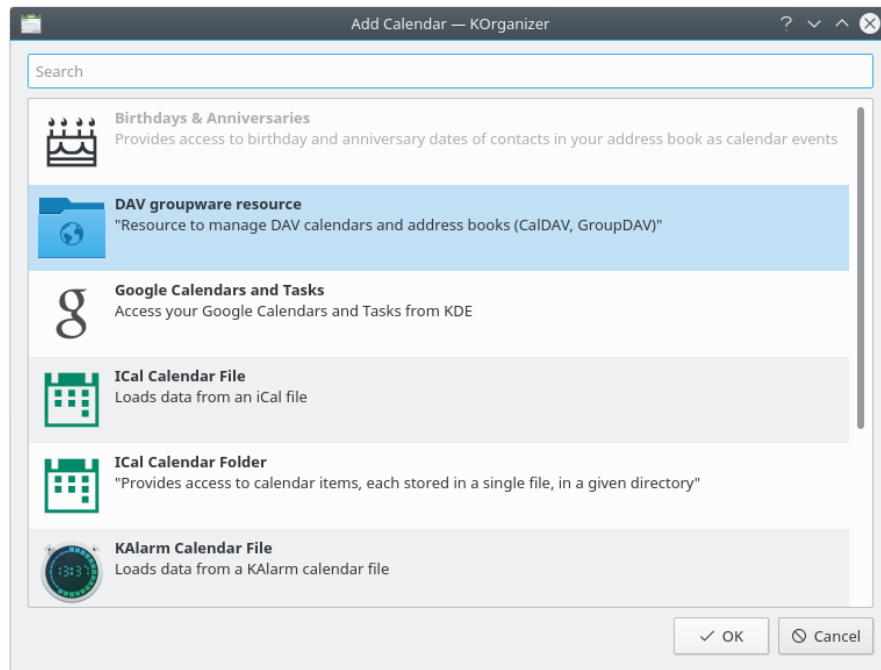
Add Calendar — KOrganizer

Search

Birthdays & Anniversaries
Provides access to birthday and anniversary dates of contacts in your address book as calendar events

DAV groupware resource
"Resource to manage DAV calendars and address books (CalDAV, GroupDAV)"

Google Calendars and Tasks
Access your Google Calendars and Tasks from KDE

ICal Calendar File
Loads data from an iCal file

ICal Calendar Folder
"Provides access to calendar items, each stored in a single file, in a given directory"

KAlarm Calendar File
Loads data from a KAlarm calendar file

OK
Cancel